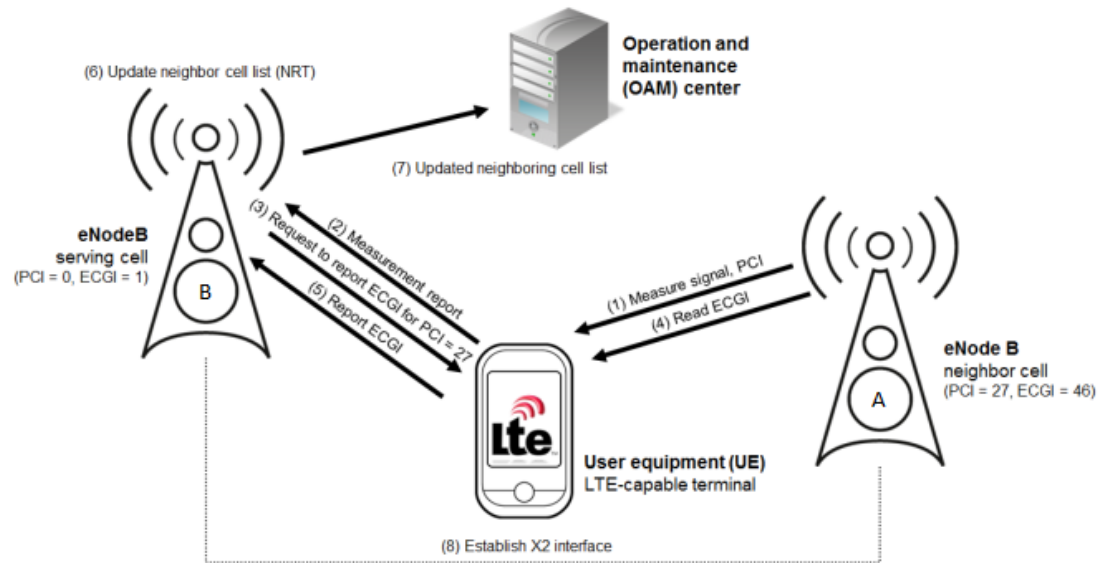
(6) Update neighbor cell list (NRT)

Operation and maintenance (OAM) center

(7) Updated neighboring cell list

eNodeB
serving cell
(PCI = 0, ECGI = 1)

B

(2) Measurement report

(3) Request to report ECGI for PCI = 27

(5) Report ECGI

(1) Measure signal, PCI

(4) Read ECGI

eNode B
neighbor cell
(PCI = 27, ECGI = 46)

A

Lte

User equipment (UE)
LTE-capable terminal

(8) Establish X2 interface